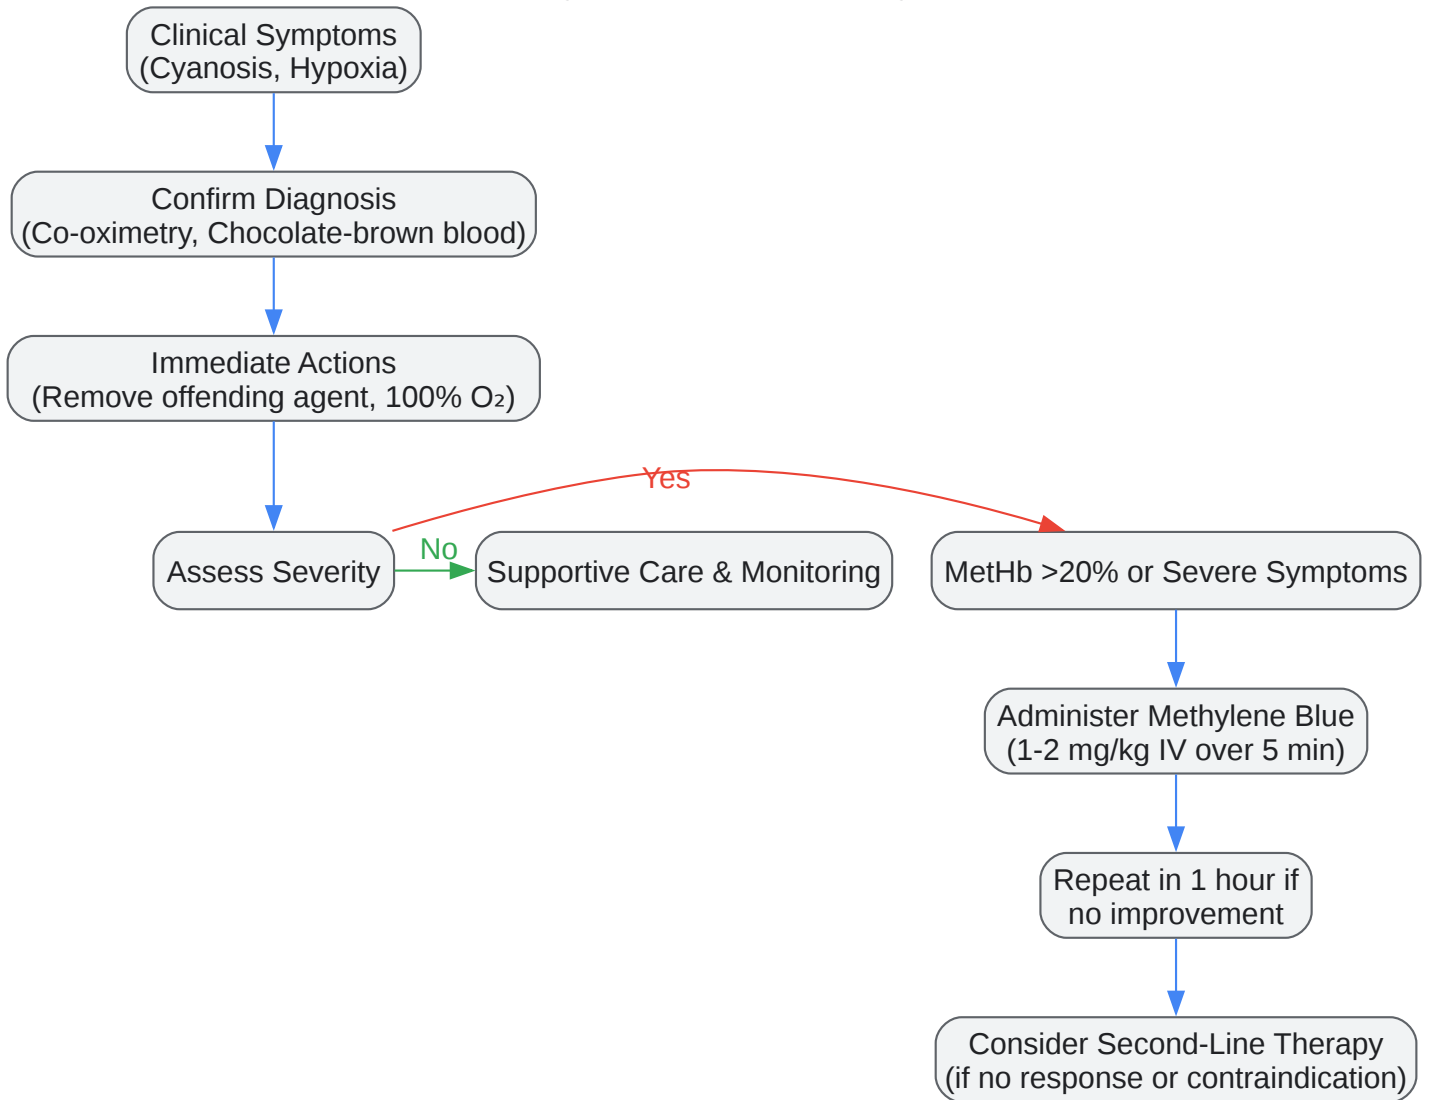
Clinical Symptoms
(Cyanosis, Hypoxia)

Confirm Diagnosis
(Co-oximetry, Chocolate-brown blood)

Immediate Actions
(Remove offending agent, 100% $O_2$)

Assess Severity

Yes

No

Supportive Care & Monitoring

MetHb >20% or Severe Symptoms

Administer Methylene Blue
(1-2 mg/kg IV over 5 min)

Repeat in 1 hour if no improvement

Consider Second-Line Therapy
(if no response or contraindication)